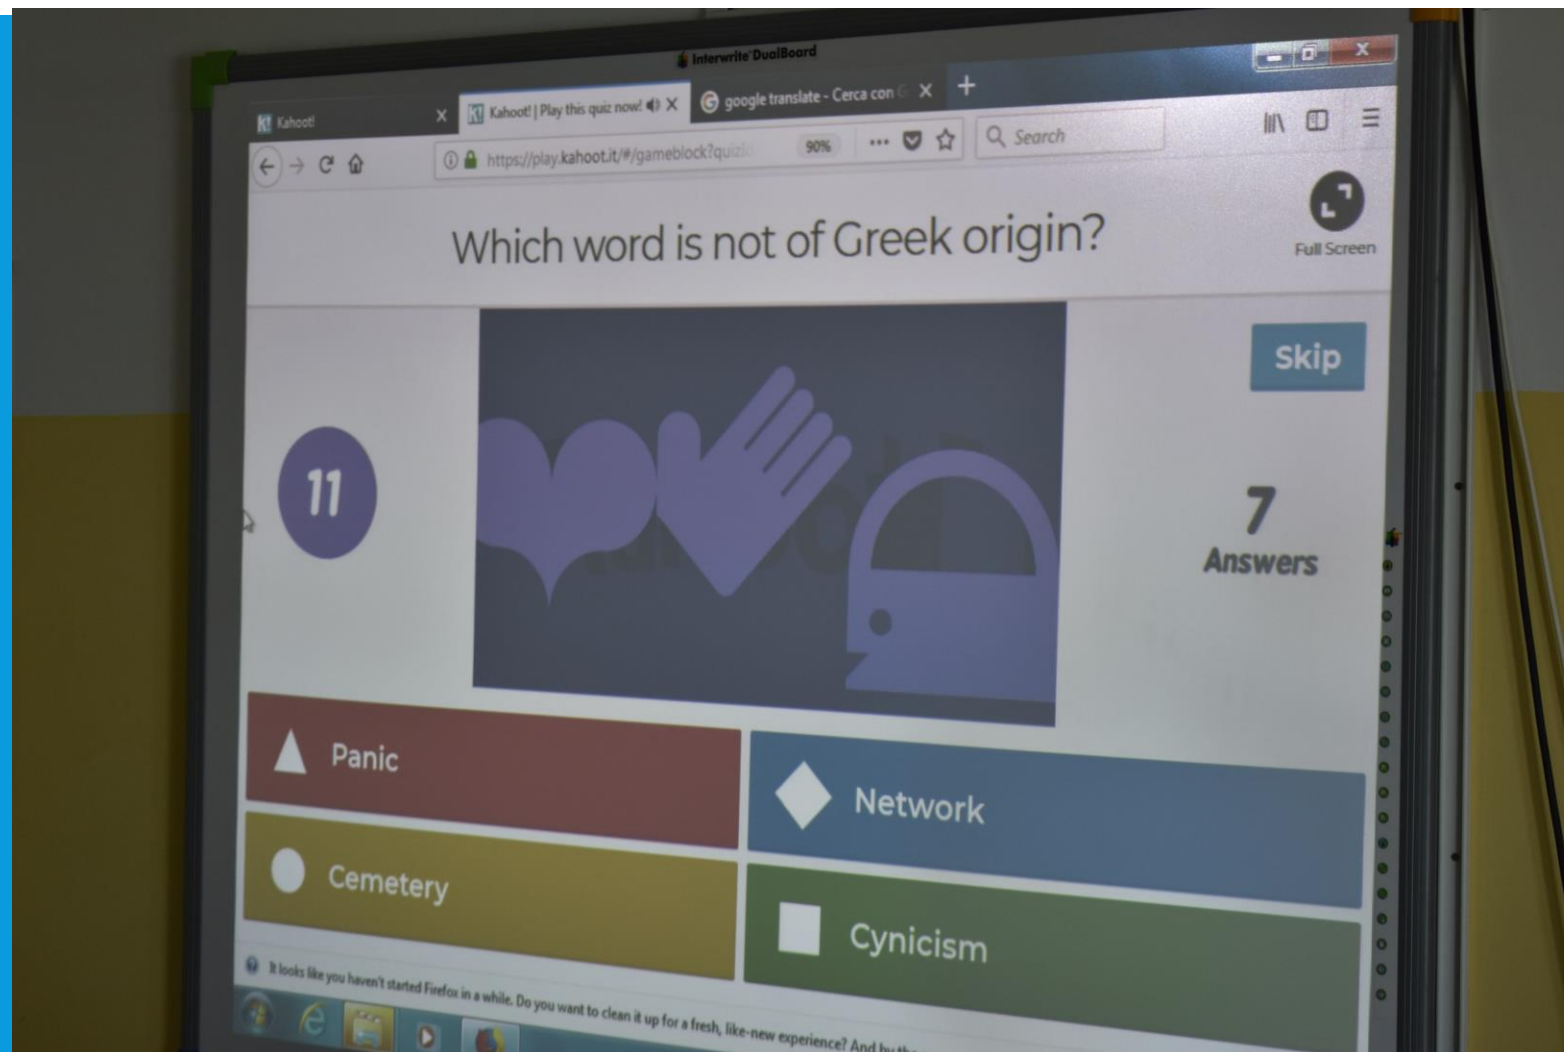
Interwrite DualBoard

Kahoot!

Kahoot! | Play this quiz now!

google translate - Cerca con G

https://play.kahoot.it/#/gameblock?quiz

90%

Search

Which word is not of Greek origin?

Full Screen

Skip

11

7
Answers

Panic

Network

Cemetery

Cynicism

It looks like you haven't started Firefox in a while. Do you want to clean it up for a fresh, like-new experience? And by the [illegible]